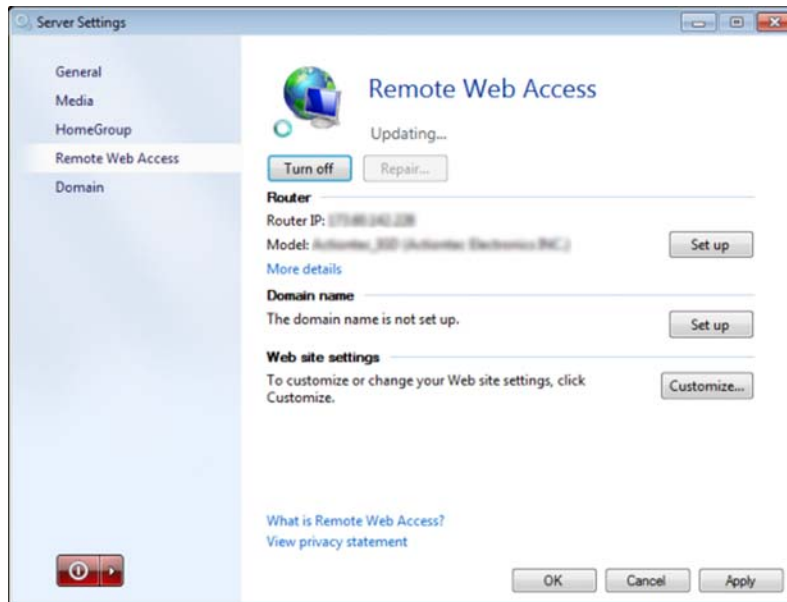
Server Settings

General
Media
HomeGroup
Remote Web Access
Domain

Remote Web Access
Updating...

Turn off
Repair...

Router
Router IP: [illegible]
Model: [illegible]
Set up
More details

Domain name
The domain name is not set up.
Set up

Web site settings
To customize or change your Web site settings, click Customize.
Customize...

What is Remote Web Access?
View privacy statement

OK
Cancel
Apply